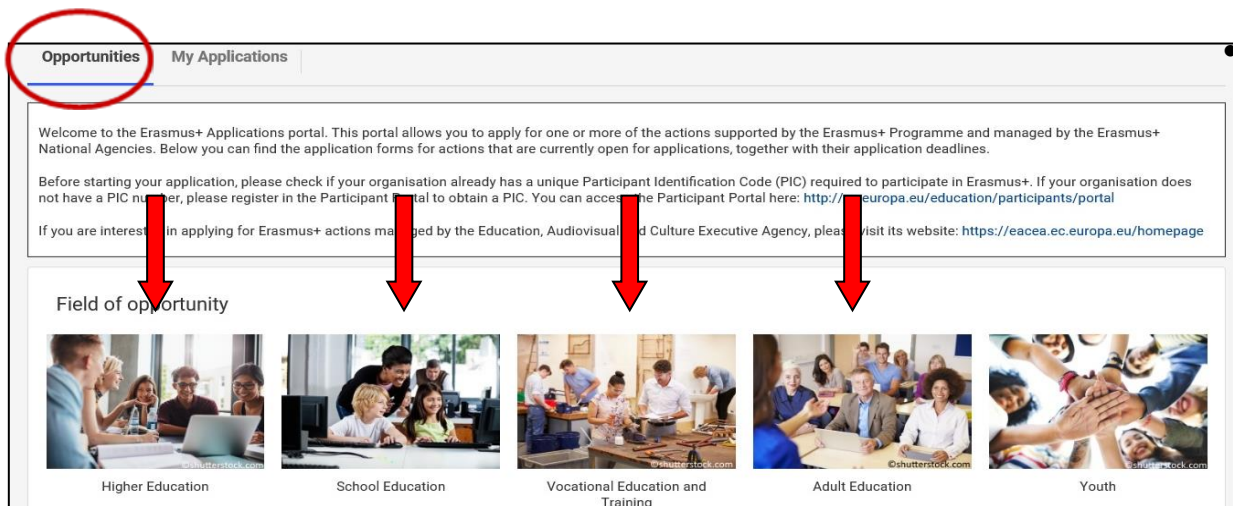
Opportunities My Applications

Welcome to the Erasmus+ Applications portal. This portal allows you to apply for one or more of the actions supported by the Erasmus+ Programme and managed by the Erasmus+ National Agencies. Below you can find the application forms for actions that are currently open for applications, together with their application deadlines.

Before starting your application, please check if your organisation already has a unique Participant Identification Code (PIC) required to participate in Erasmus+. If your organisation does not have a PIC nu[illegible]er, please register in the Participant P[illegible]tal to obtain a PIC. You can acces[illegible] the Participant Portal here: http://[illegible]europa.eu/education/participants/portal

If you are interest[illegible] in applying for Erasmus+ actions ma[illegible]ged by the Education, Audiovisual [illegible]d Culture Executive Agency, pleas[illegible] visit its website: https://eacea.ec.europa.eu/homepage

Field of opportunity

©shutterstock.com
Higher Education

School Education

©shutterstock.com
Vocational Education and Training

©shutterstock.com
Adult Education

©shutterstock.com
Youth